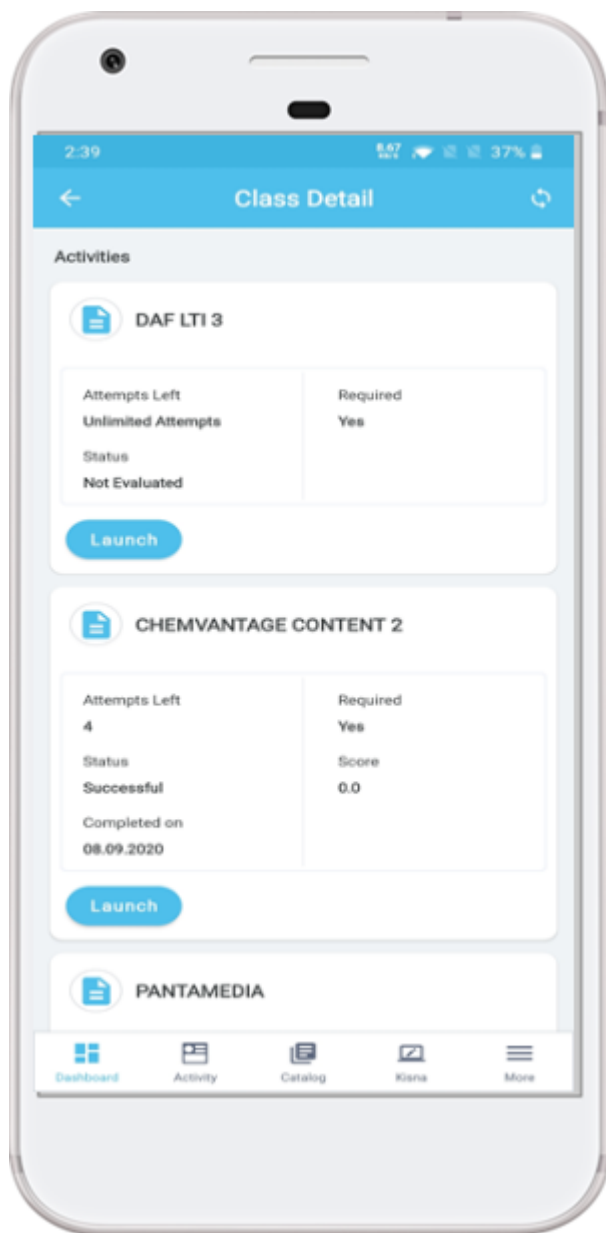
2:39 8.67 37%

Class Detail

Activities

DAF LTI 3

Attempts Left
Unlimited Attempts

Required
Yes

Status
Not Evaluated

Launch

CHEMVANTAGE CONTENT 2

Attempts Left
4

Required
Yes

Status
Successful

Score
0.0

Completed on
08.09.2020

Launch

PANTAMEDIA

Dashboard Activity Catalog Kisna More